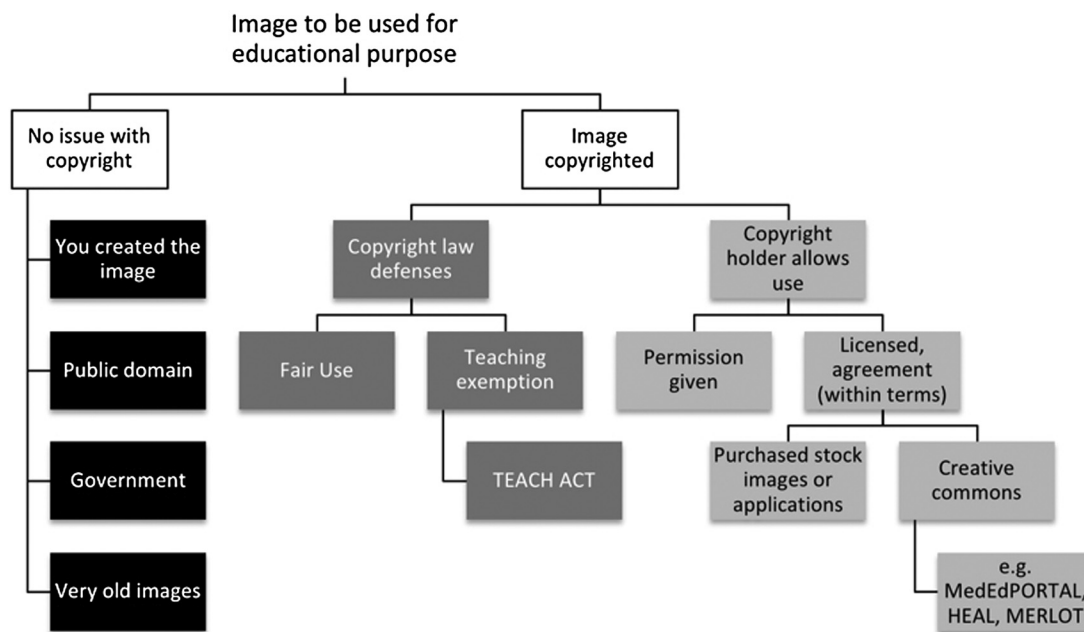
Image to be used for educational purpose

No issue with copyright

You created the image

Public domain

Government

Very old images

Image copyrighted

Copyright law defenses

Fair Use

Teaching exemption

TEACH ACT

Copyright holder allows use

Permission given

Licensed, agreement (within terms)

Purchased stock images or applications

Creative commons

e.g. MedEdPORTAL, HEAL, MERLOT